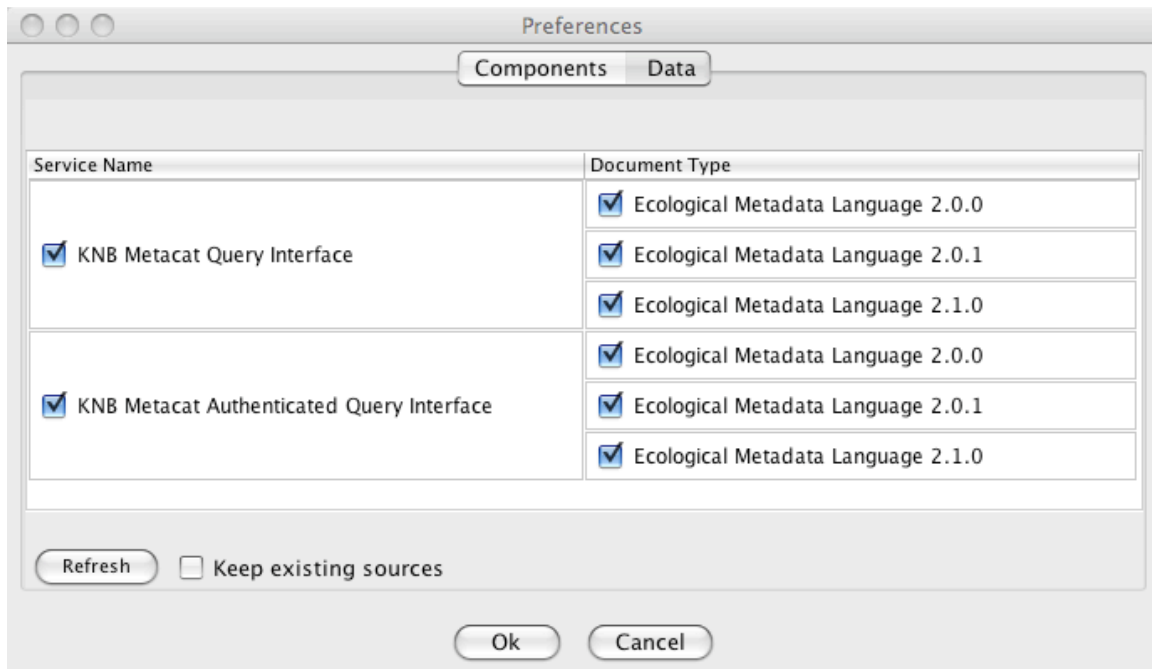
Preferences

Components Data

| Service Name | Document Type |
|---|---|
| KNB Metacat Query Interface | Ecological Metadata Language 2.0.0 |
| | Ecological Metadata Language 2.0.1 |
| | Ecological Metadata Language 2.1.0 |
| KNB Metacat Authenticated Query Interface | Ecological Metadata Language 2.0.0 |
| | Ecological Metadata Language 2.0.1 |
| | Ecological Metadata Language 2.1.0 |

Refresh Keep existing sources

Ok Cancel